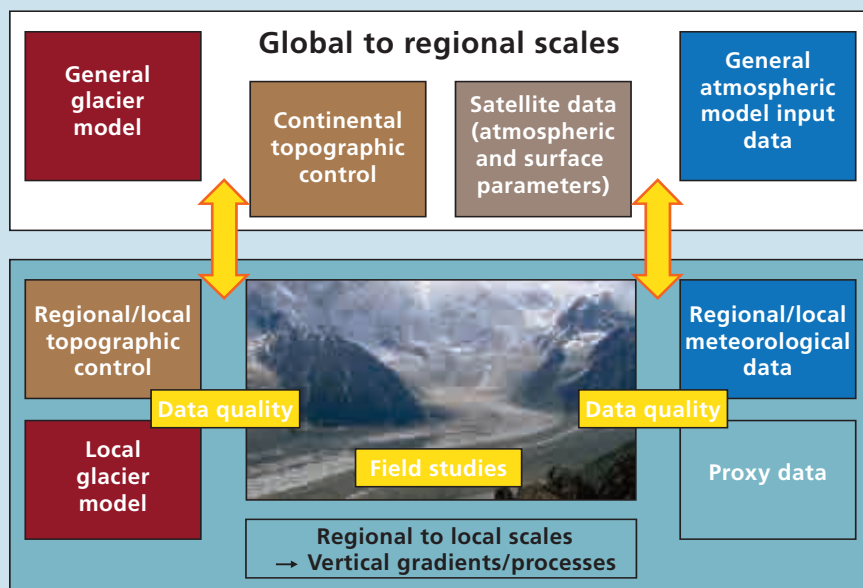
Global to regional scales

General glacier model

Continental topographic control

Satellite data (atmospheric and surface parameters)

General atmospheric model input data

Regional/local topographic control

Data quality

Local glacier model

Field studies

Regional/local meteorological data

Data quality

Proxy data

Regional to local scales
→ Vertical gradients/processes